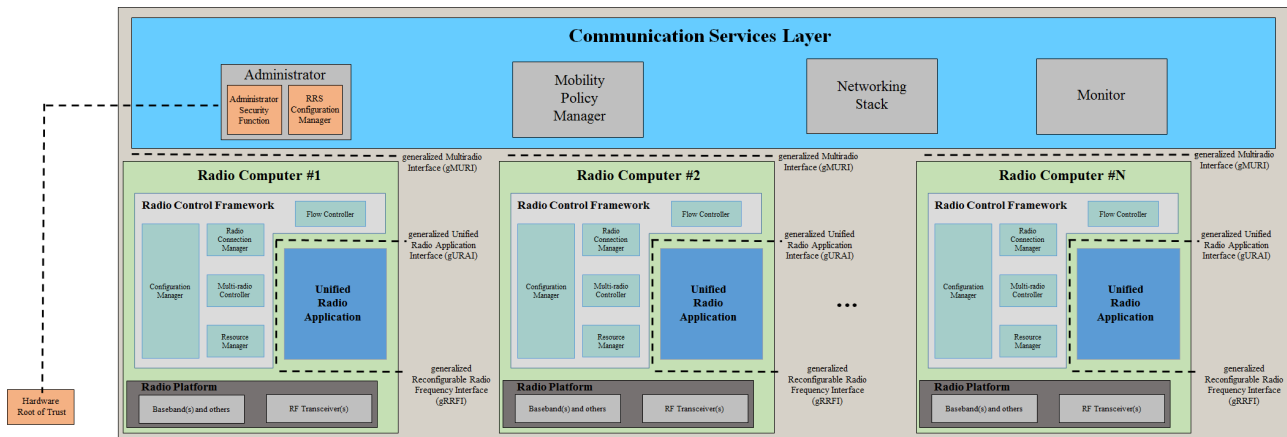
Communication Services Layer

Administrator

Administrator Security Function

RRS Configuration Manager

Mobility Policy Manager

Networking Stack

Monitor

Hardware Root of Trust

generalized Multiradio Interface (gMURI)

Radio Computer #1

Radio Control Framework

Flow Controller

Configuration Manager

Radio Connection Manager

Multi-radio Controller

Resource Manager

Unified Radio Application

generalized Unified Radio Application Interface (gURAI)

generalized Reconfigurable Radio Frequency Interface (gRRFI)

Radio Platform

Baseband(s) and others

RF Transceiver(s)

generalized Multiradio Interface (gMURI)

Radio Computer #2

Radio Control Framework

Flow Controller

Configuration Manager

Radio Connection Manager

Multi-radio Controller

Resource Manager

Unified Radio Application

generalized Unified Radio Application Interface (gURAI)

generalized Reconfigurable Radio Frequency Interface (gRRFI)

Radio Platform

Baseband(s) and others

RF Transceiver(s)

...

generalized Multiradio Interface (gMURI)

Radio Computer #N

Radio Control Framework

Flow Controller

Configuration Manager

Radio Connection Manager

Multi-radio Controller

Resource Manager

Unified Radio Application

generalized Unified Radio Application Interface (gURAI)

generalized Reconfigurable Radio Frequency Interface (gRRFI)

Radio Platform

Baseband(s) and others

RF Transceiver(s)